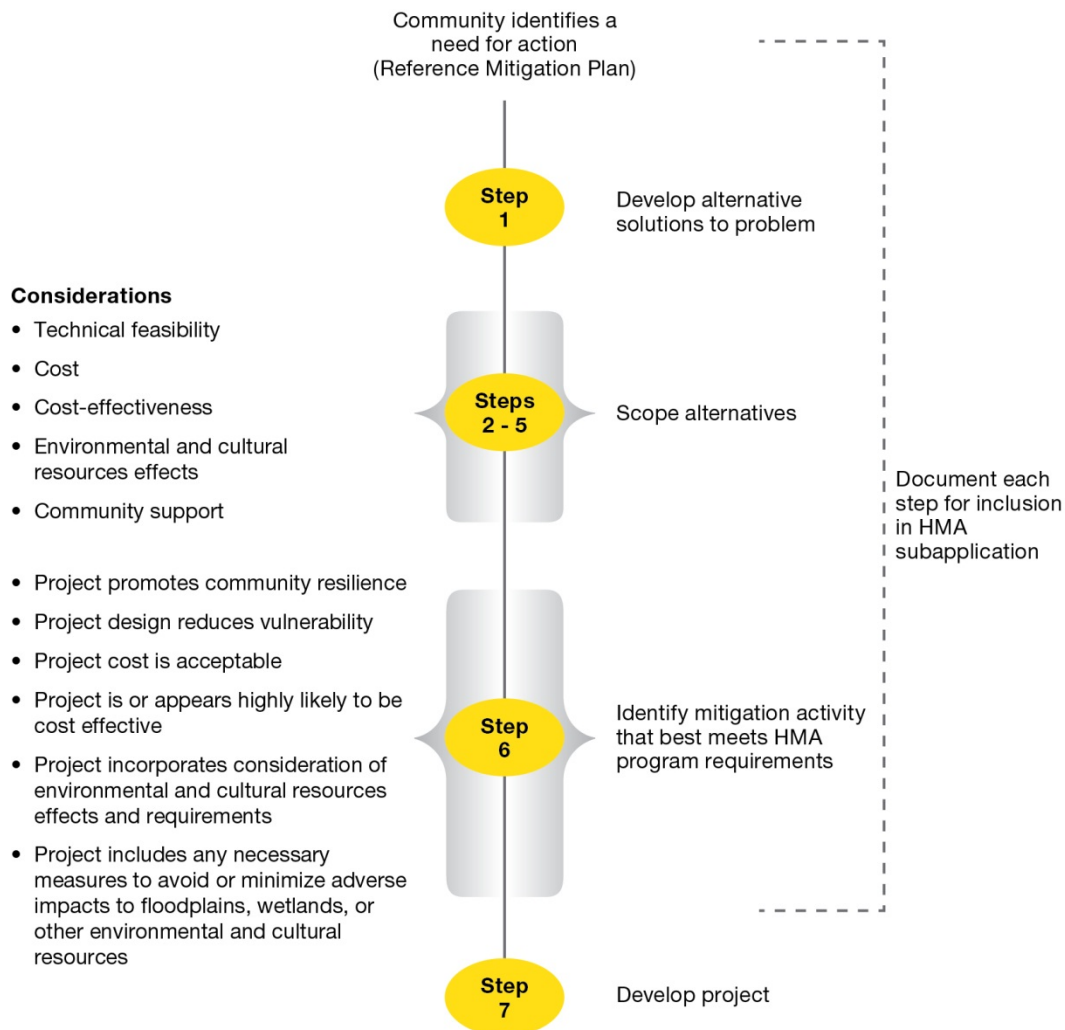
Community identifies a need for action (Reference Mitigation Plan)

Step 1

Develop alternative solutions to problem

Considerations
• Technical feasibility
• Cost
• Cost-effectiveness
• Environmental and cultural resources effects
• Community support

Steps 2 - 5

Scope alternatives

Document each step for inclusion in HMA subapplication

• Project promotes community resilience
• Project design reduces vulnerability
• Project cost is acceptable
• Project is or appears highly likely to be cost effective
• Project incorporates consideration of environmental and cultural resources effects and requirements
• Project includes any necessary measures to avoid or minimize adverse impacts to floodplains, wetlands, or other environmental and cultural resources

Step 6

Identify mitigation activity that best meets HMA program requirements

Step 7

Develop project